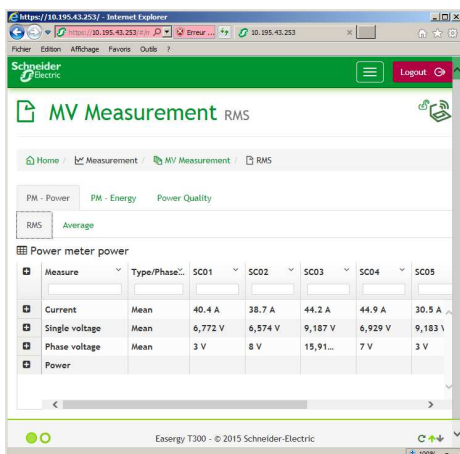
https://10.195.43.253/ - Internet Explorer
https://10.195.43.253/#/n  Erreur ...  10.195.43.253
Fichier Edition Affichage Favoris Outils ?
Schneider Electric
Logout

MV Measurement RMS

Home / Measurement / MV Measurement / RMS

PM - Power  PM - Energy  Power Quality

RMS  Average

Power meter power

| | Measure | Type/Phase | SC01 | SC02 | SC03 | SC04 | SC05 |
|---|---|---|---|---|---|---|---|
| | | | | | | | |
| + | Current | Mean | 40.4 A | 38.7 A | 44.2 A | 44.9 A | 30.5 A |
| + | Single voltage | Mean | 6,772 V | 6,574 V | 9,187 V | 6,929 V | 9,183 V |
| + | Phase voltage | Mean | 3 V | 8 V | 15,91... | 7 V | 3 V |
| + | Power | | | | | | |

Easergy T300 - © 2015 Schneider-Electric
100%